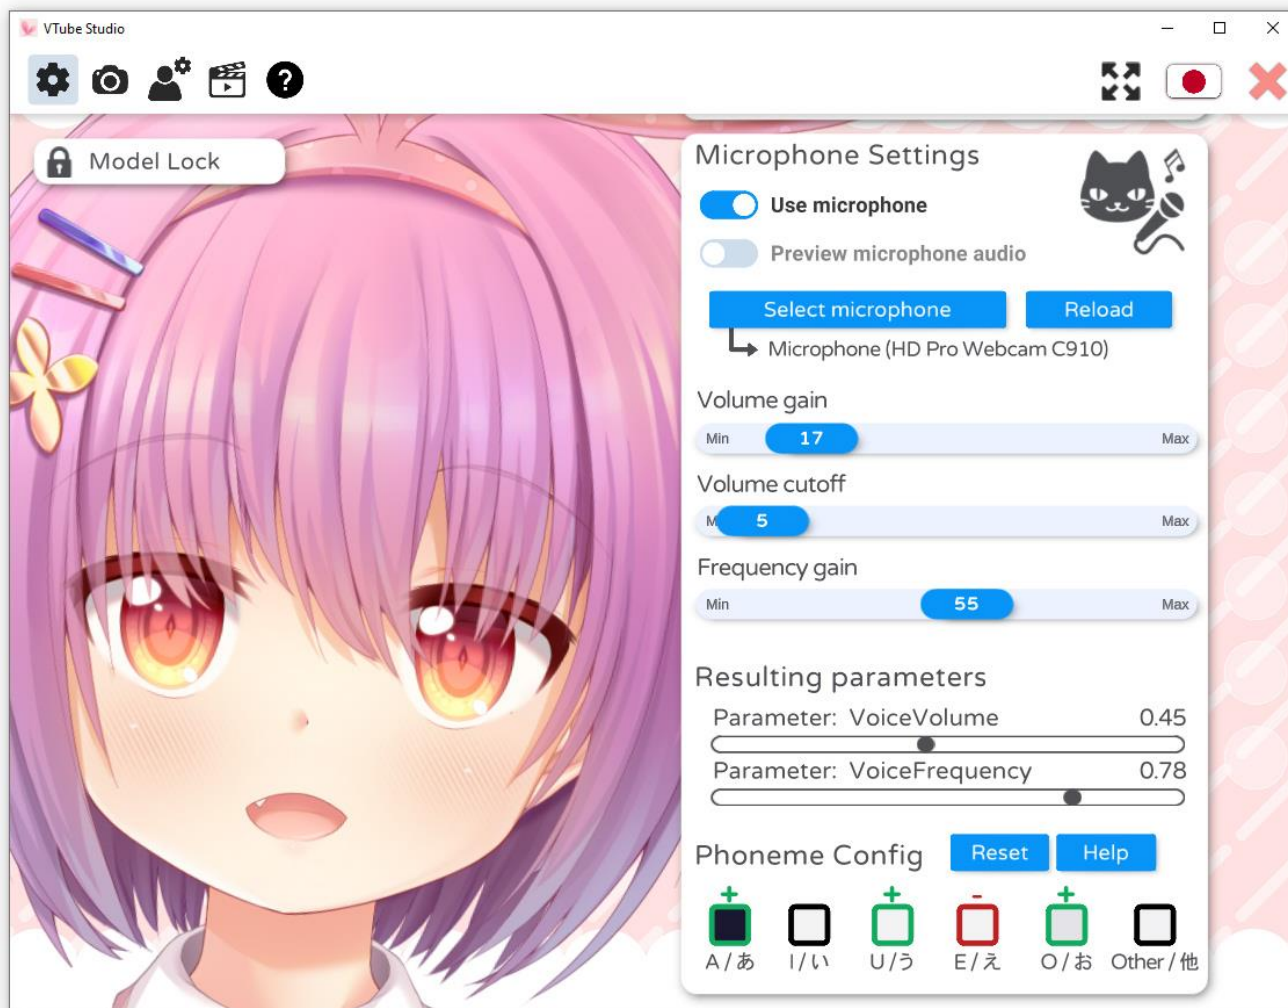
VTube Studio

Model Lock

Microphone Settings

Use microphone

Preview microphone audio

Select microphone

Reload

Microphone (HD Pro Webcam C910)

Volume gain

Min 17 Max

Volume cutoff

M 5 Max

Frequency gain

Min 55 Max

Resulting parameters

Parameter: VoiceVolume 0.45

Parameter: VoiceFrequency 0.78

Phoneme Config

Reset

Help

A / あ

I / い

U / う

E / え

O / お

Other / 他